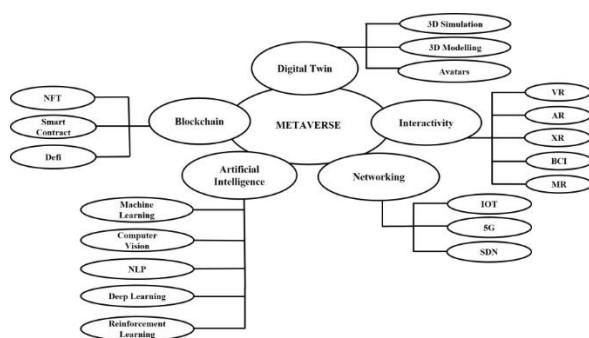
3D Simulation

3D Modelling

Avatars

Digital Twin

NFT

Smart Contract

Defi

Blockchain

METAVERSE

Interactivity

VR

AR

XR

BCI

MR

Artificial Intelligence

Networking

Machine Learning

Computer Vision

NLP

Deep Learning

Reinforcement Learning

IOT

5G

SDN